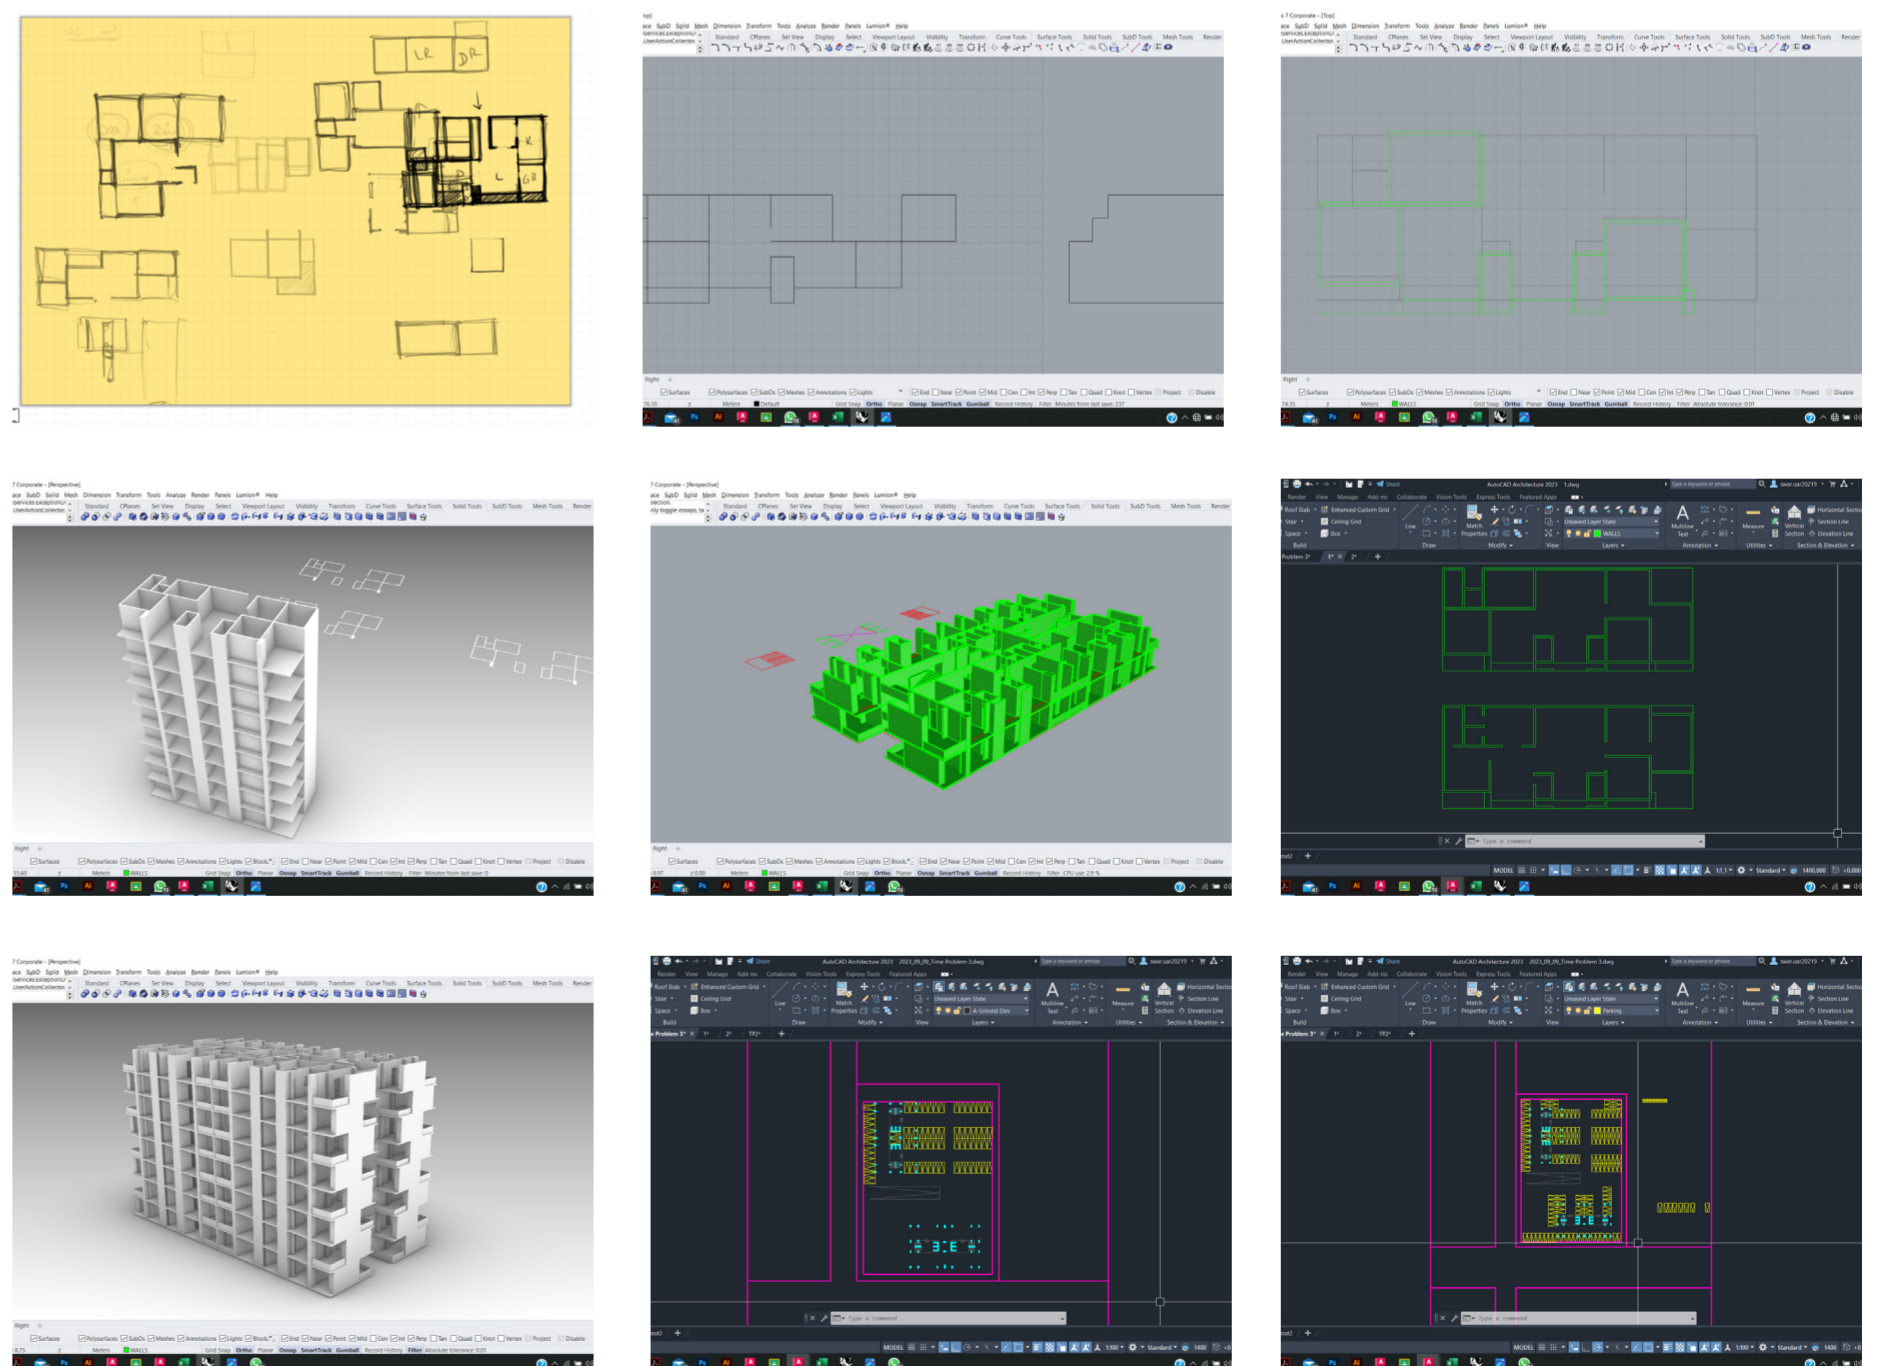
LR DR K L GB

Top
File Edit View Curve Surface SubD Solid Mesh Dimension Transform Tools Analyze Render Panels Lumion® Help
Standard CPlanes Set View Display Select Viewport Layout Visibility Transform Curve Tools Surface Tools Solid Tools SubD Tools Mesh Tools Render
Right
Surfaces Polysurfaces SubDs Meshes Annotations Lights
End Near Point Mid Cen Int Perp Tan Quad Knot Vertex Project Disable
Meters Default Grid Snap Ortho Planar Osnap SmartTrack Gumball Record History Filter Minutes from last save: 237

7 Corporate - [Top]
File Edit View Curve Surface SubD Solid Mesh Dimension Transform Tools Analyze Render Panels Lumion® Help
Standard CPlanes Set View Display Select Viewport Layout Visibility Transform Curve Tools Surface Tools Solid Tools SubD Tools Mesh Tools Render
Right
Surfaces Polysurfaces SubDs Meshes Annotations Lights
End Near Point Mid Cen Int Perp Tan Quad Knot Vertex Project Disable
Meters WALLS Grid Snap Ortho Planar Osnap SmartTrack Gumball Record History Filter Absolute tolerance: 0.01

7 Corporate - [Perspective]
Right
Surfaces Polysurfaces SubDs Meshes Annotations Lights Block
End Near Point Mid Cen Int Perp Tan Quad Knot Vertex Project Disable
Meters WALLS Grid Snap Ortho Planar Osnap SmartTrack Gumball Record History Filter Minutes from last save: 0

7 Corporate - [Perspective]
Right
Surfaces Polysurfaces SubDs Meshes Annotations Lights Block
End Near Point Mid Cen Int Perp Tan Quad Knot Vertex Project Disable
Meters WALLS Grid Snap Ortho Planar Osnap SmartTrack Gumball Record History Filter CPU use: 2.9 %

AutoCAD Architecture 2023 1.dwg
Share
Home Render View Manage Add-ins Collaborate Vision Tools Express Tools Featured Apps
Roof Slab Stair Space Enhanced Custom Grid Ceiling Grid Box Build
Draw Match Properties Modify View Unsaved Layer State WALLS Layers Multiline Text Annotation Measure Utilities Vertical Section Horizontal Section Section Line Elevation Line Section & Elevation
Problem 3* 1* 2*
Type a command
MODEL 1:1 Standard 1400.000 +0.000

7 Corporate - [Perspective]
Right
Surfaces Polysurfaces SubDs Meshes Annotations Lights Block
End Near Point Mid Cen Int Perp Tan Quad Knot Vertex Project Disable
Meters WALLS Grid Snap Ortho Planar Osnap SmartTrack Gumball Record History Filter Absolute tolerance: 0.01

AutoCAD Architecture 2023 2023_09_09_Time Problem 3.dwg
Unsaved Layer State A-Ground Elev
Problem 3* 1* 2* TP2*
Type a command
MODEL 1:100 Standard 1400

AutoCAD Architecture 2023 2023_09_09_Time Problem 3.dwg
Unsaved Layer State Parking
Problem 3* 1* 2* TP2*
Type a command
MODEL 1:100 Standard 1400